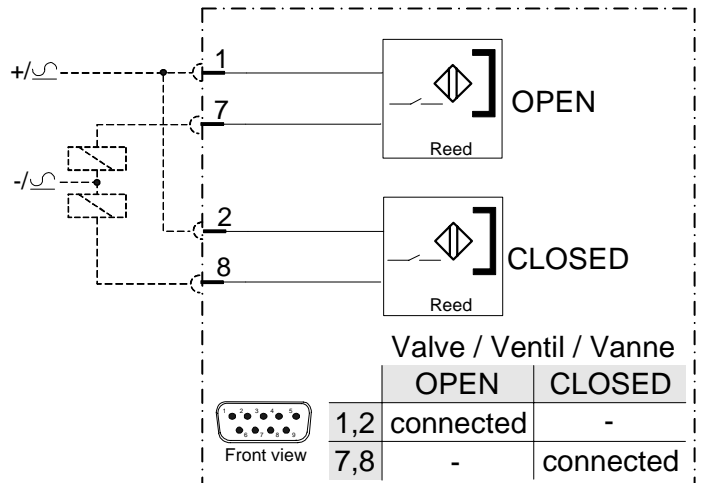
+/$\underline{\backsim}$

-/$\underline{\backsim}$

1

7

2

8

OPEN

Reed

CLOSED

Reed

Valve / Ventil / Vanne

| | OPEN | CLOSED |
|---|---|---|
| 1,2 | connected | - |
| 7,8 | - | connected |

1 2 3 4 5
6 7 8 9

Front view